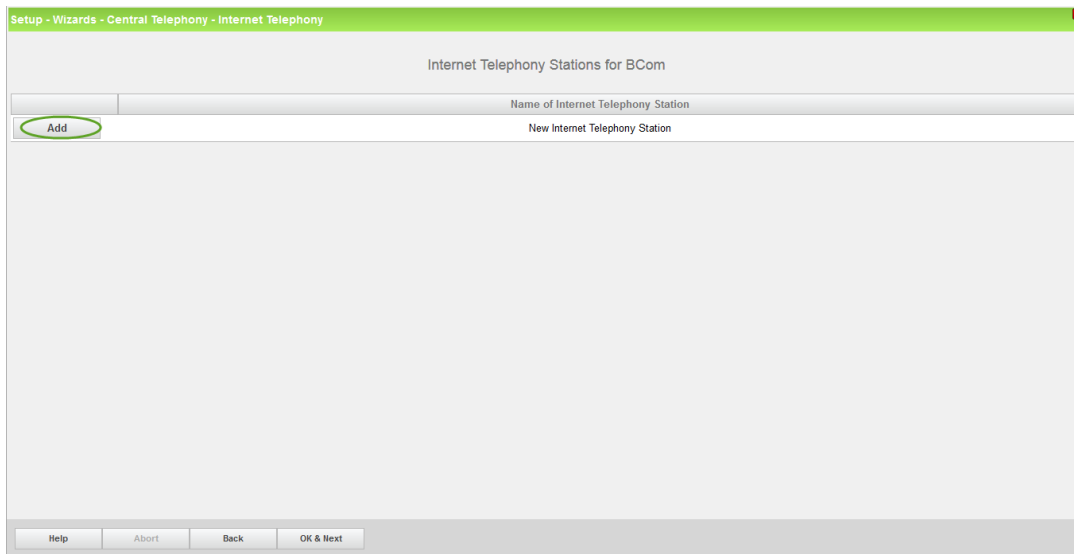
Setup - Wizards - Central Telephony - Internet Telephony

Internet Telephony Stations for BCom

| | Name of Internet Telephony Station |
|---|---|
| Add | New Internet Telephony Station |

Help
Abort
Back
OK & Next